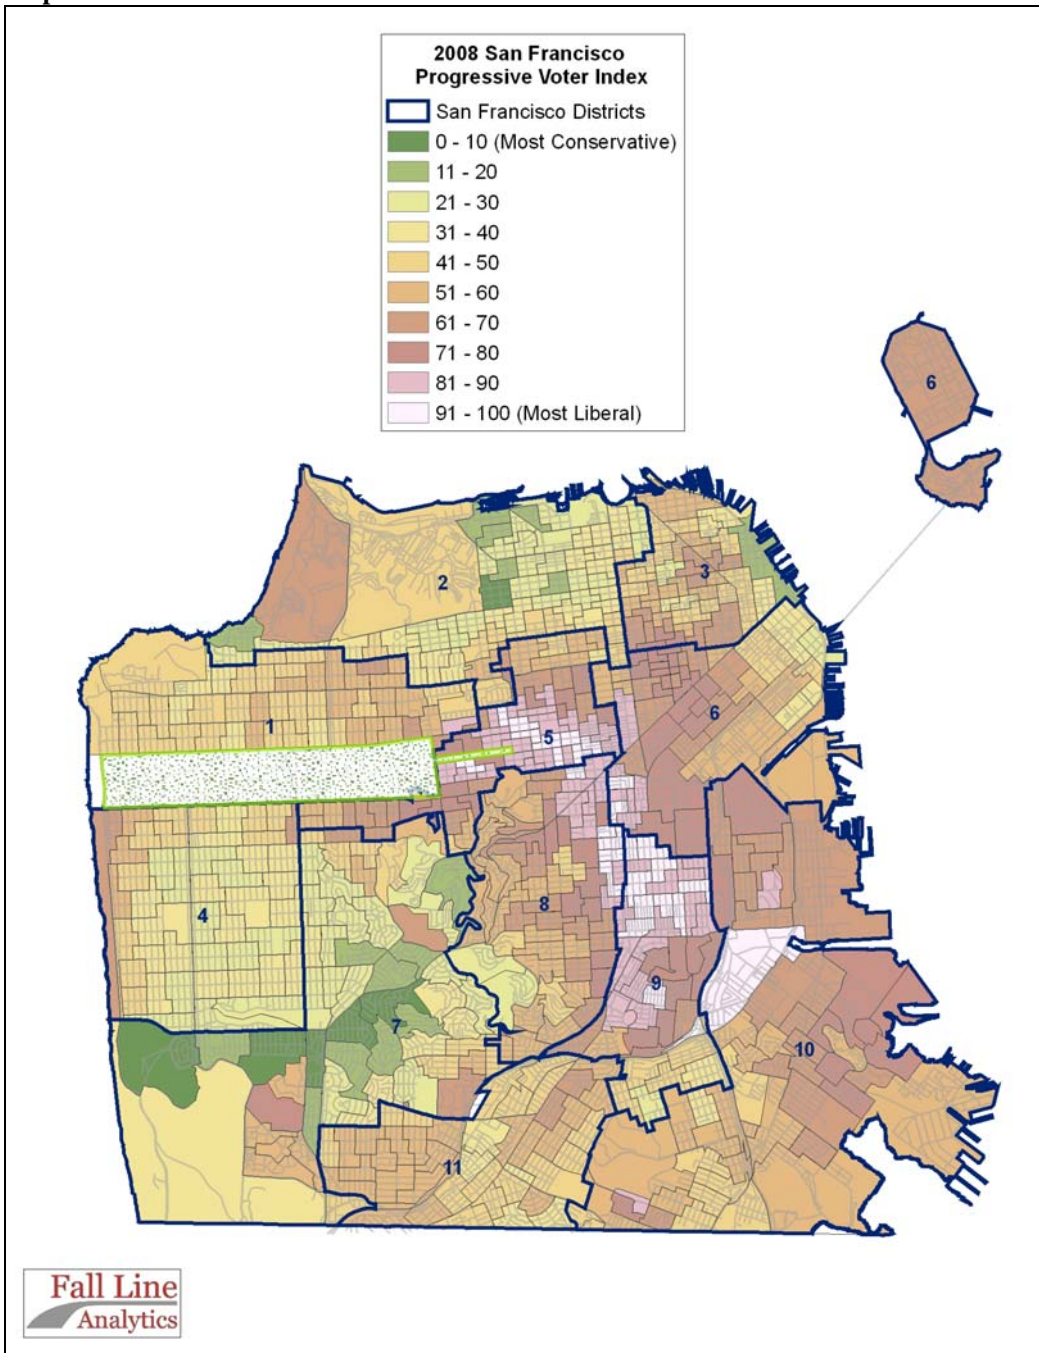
2008 San Francisco Progressive Voter Index

San Francisco Districts
0 - 10 (Most Conservative)
11 - 20
21 - 30
31 - 40
41 - 50
51 - 60
61 - 70
71 - 80
81 - 90
91 - 100 (Most Liberal)

6
2
3
1
5
6
4
8
9
7
10
11

Fall Line Analytics